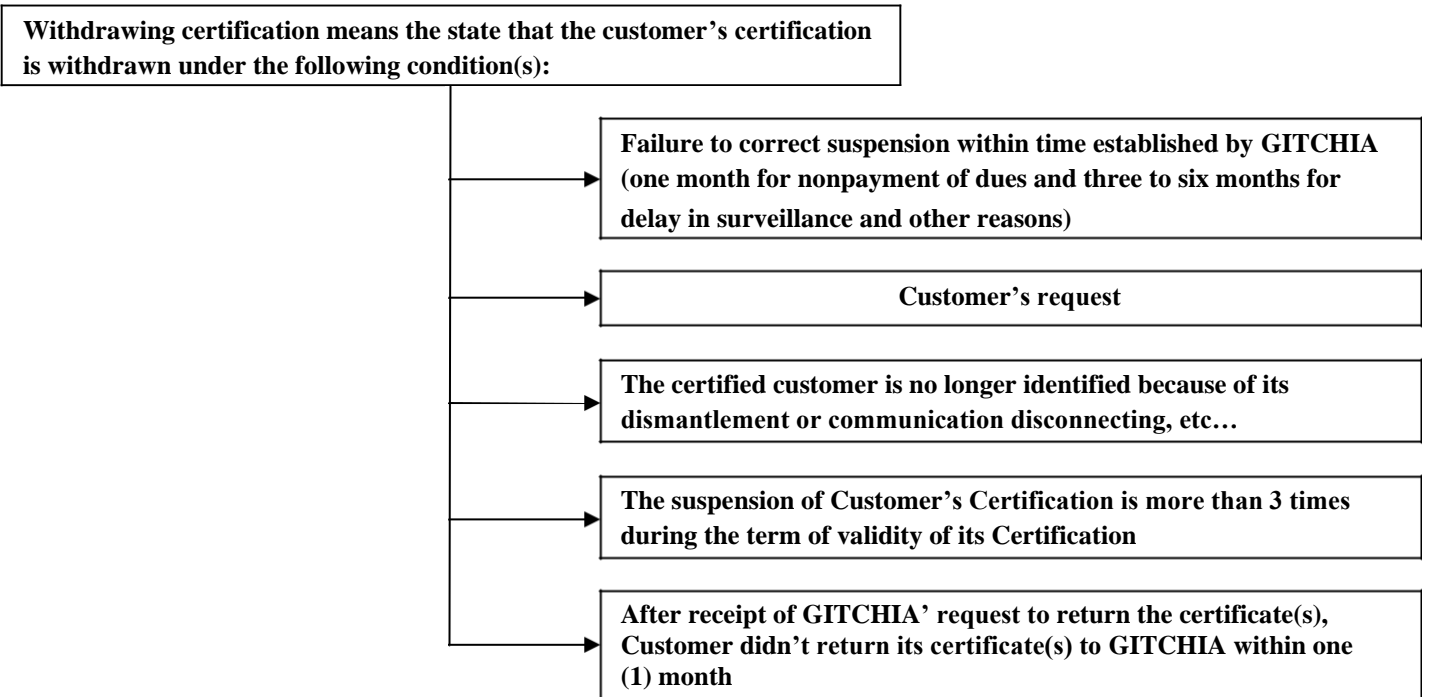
Withdrawing certification means the state that the customer's certification is withdrawn under the following condition(s):

Failure to correct suspension within time established by GITCHIA (one month for nonpayment of dues and three to six months for delay in surveillance and other reasons)

Customer's request

The certified customer is no longer identified because of its dismantlement or communication disconnecting, etc…

The suspension of Customer's Certification is more than 3 times during the term of validity of its Certification

After receipt of GITCHIA' request to return the certificate(s), Customer didn't return its certificate(s) to GITCHIA within one (1) month